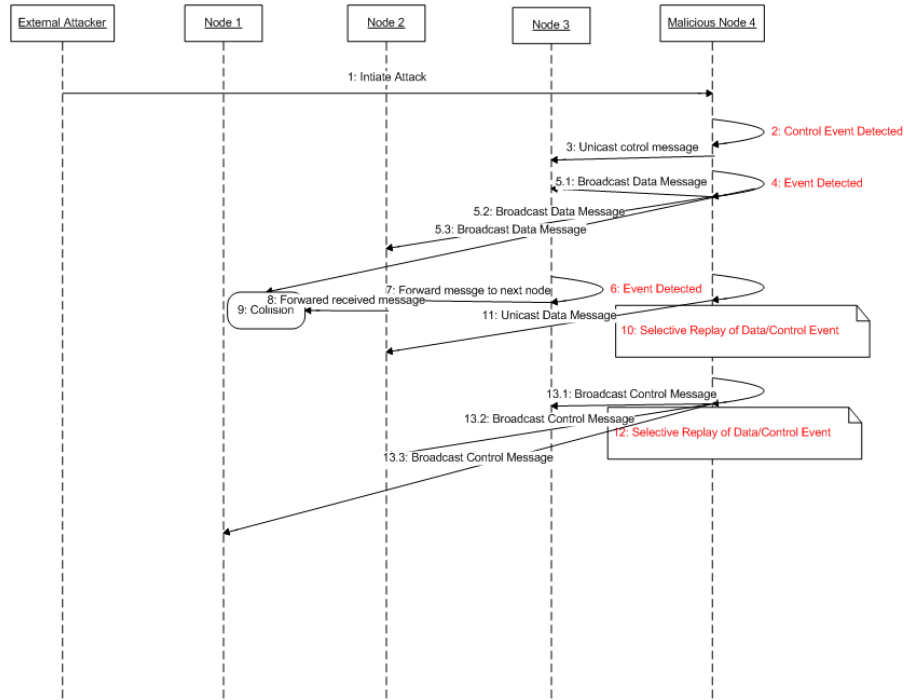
External Attacker

Node 1

Node 2

Node 3

Malicious Node 4

1: Intiate Attack

2: Control Event Detected

3: Unicast cotrol message

5.1: Broadcast Data Message

4: Event Detected

5.2: Broadcast Data Message

5.3: Broadcast Data Message

7: Forward messge to next node

6: Event Detected

8: Forwared received message

9: Collision

11: Unicast Data Message

10: Selective Replay of Data/Control Event

13.1: Broadcast Control Message

13.2: Broadcast Control Message

12: Selective Replay of Data/Control Event

13.3: Broadcast Control Message